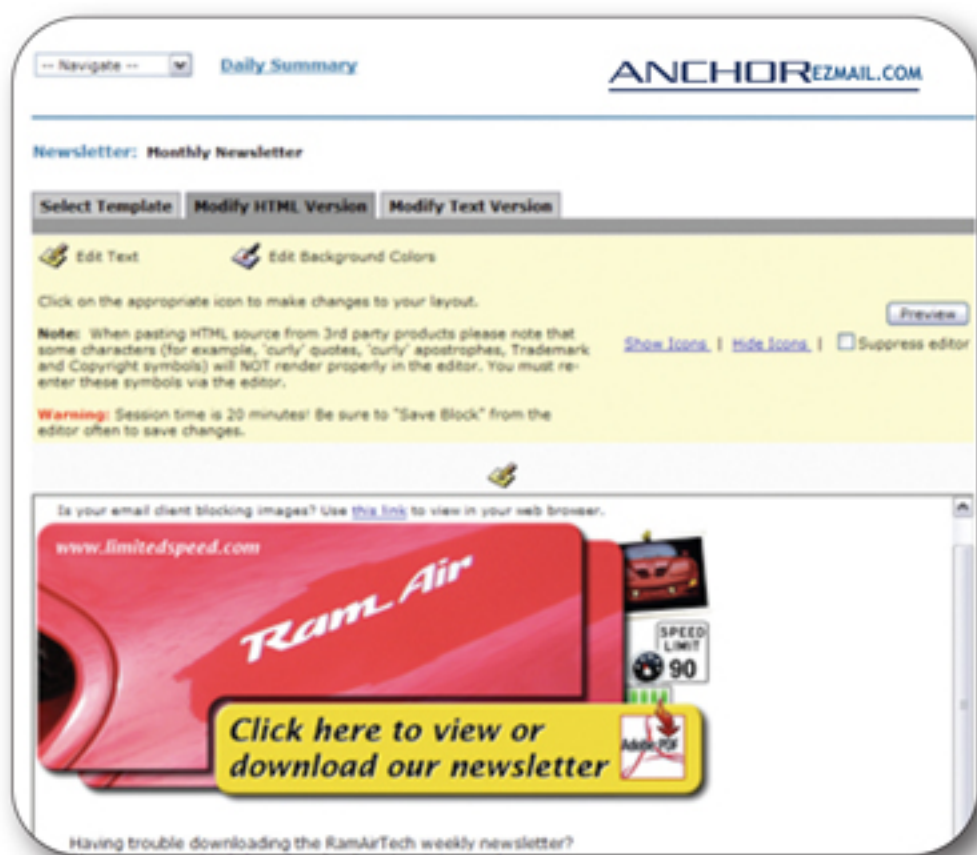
-- Navigate --

Daily Summary

ANCHOREZMAIL.COM

Newsletter: Monthly Newsletter

Select Template | Modify HTML Version | Modify Text Version

Edit Text

Edit Background Colors

Click on the appropriate icon to make changes to your layout.

Note: When pasting HTML source from 3rd party products please note that some characters (for example, 'curly' quotes, 'curly' apostrophes, Trademark and Copyright symbols) will NOT render properly in the editor. You must re-enter these symbols via the editor.

Warning: Session time is 20 minutes! Be sure to "Save Block" from the editor often to save changes.

Preview

Show Icons | Hide Icons | Suppress editor

Is your email client blocking images? Use this link to view in your web browser.

www.limitedspeed.com

Ram Air

SPEED LIMIT 90

Click here to view or download our newsletter

Adobe PDF

Having trouble downloading the RamAirTech weekly newsletter?